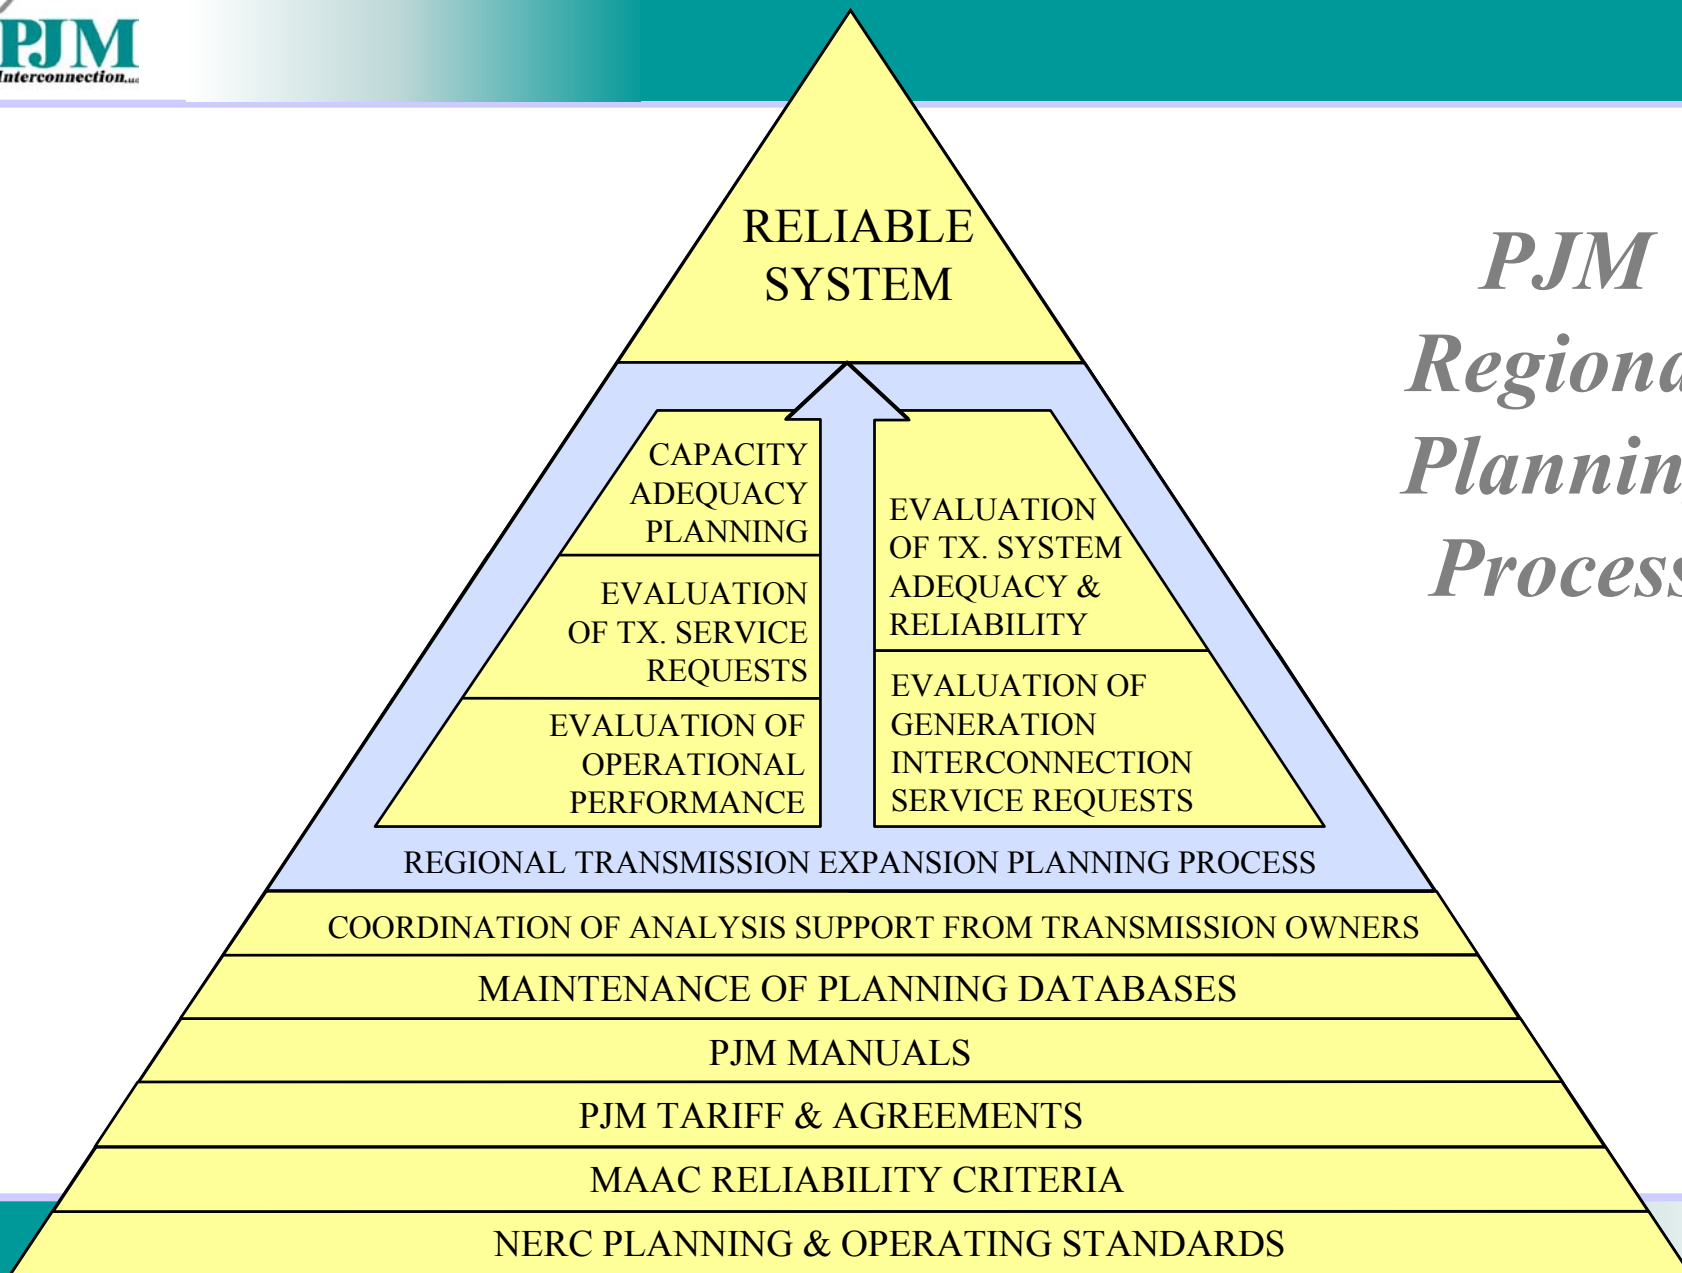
PJM
Interconnection

RELIABLE SYSTEM

CAPACITY ADEQUACY PLANNING

EVALUATION OF TX. SERVICE REQUESTS

EVALUATION OF OPERATIONAL PERFORMANCE

EVALUATION OF TX. SYSTEM ADEQUACY & RELIABILITY

EVALUATION OF GENERATION INTERCONNECTION SERVICE REQUESTS

REGIONAL TRANSMISSION EXPANSION PLANNING PROCESS

COORDINATION OF ANALYSIS SUPPORT FROM TRANSMISSION OWNERS

MAINTENANCE OF PLANNING DATABASES

PJM MANUALS

PJM TARIFF & AGREEMENTS

MAAC RELIABILITY CRITERIA

NERC PLANNING & OPERATING STANDARDS

PJM
Regiona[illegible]
Plannin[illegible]
Process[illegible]